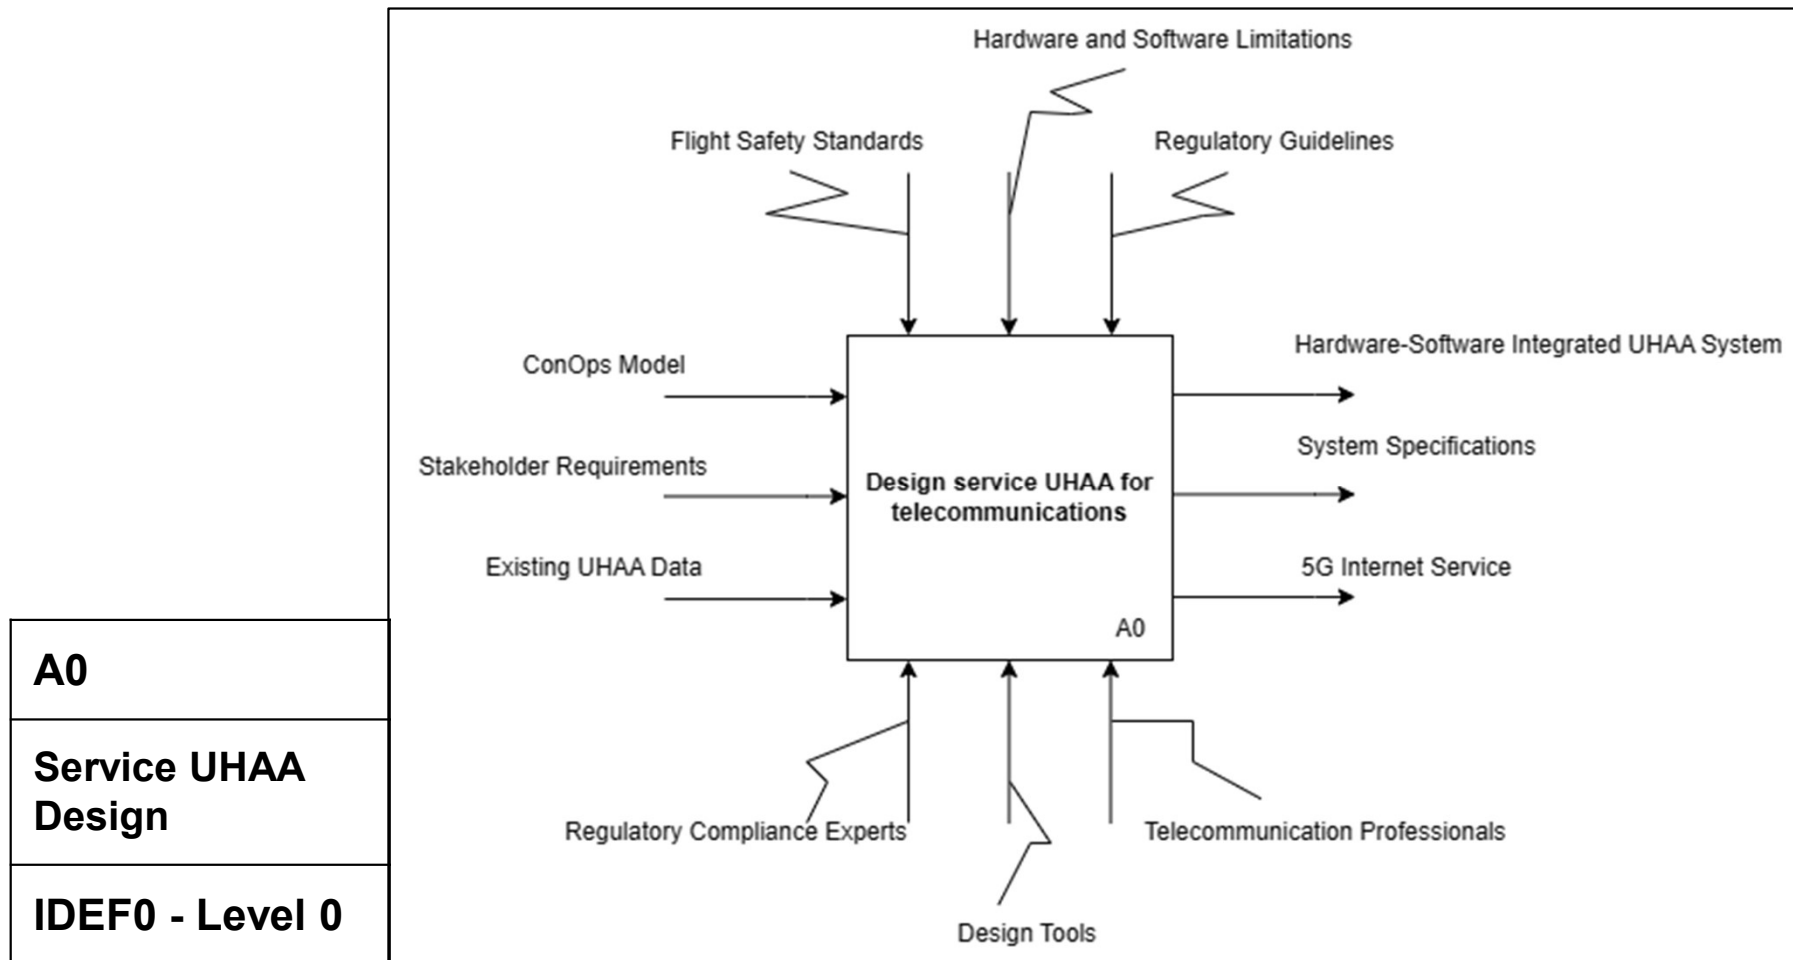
Hardware and Software Limitations

Flight Safety Standards

Regulatory Guidelines

ConOps Model

Stakeholder Requirements

Existing UHAA Data

Design service UHAA for telecommunications

A0

Hardware-Software Integrated UHAA System

System Specifications

5G Internet Service

Regulatory Compliance Experts

Design Tools

Telecommunication Professionals

A0

Service UHAA Design

IDEF0 - Level 0